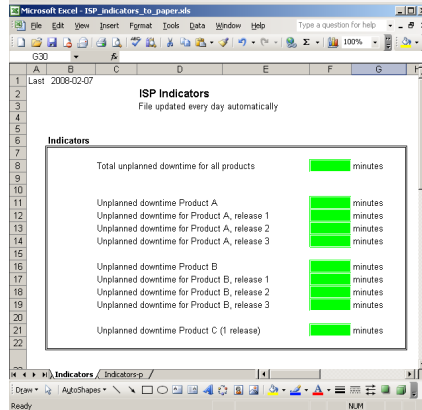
Microsoft Excel - ISP_indicators_to_paper.xls

File Edit View Insert Format Tools Data Window Help

Type a question for help

100%

G30 fx

| | A | B | C | D | E | F | G |
|---|---|---|---|---|---|---|---|
| 1 | Last | 2008-02-07 | | | | | |
| 2 | | | | ISP Indicators | | | |
| 3 | | | | File updated every day automatically | | | |
| 4 | | | | | | | |
| 5 | | | | | | | |
| 6 | Indicators | | | | | | |
| 7 | | | | | | | |
| 8 | | | | Total unplanned downtime for all products | | | minutes |
| 9 | | | | | | | |
| 10 | | | | | | | |
| 11 | | | | Unplanned downtime Product A | | | minutes |
| 12 | | | | Unplanned downtime for Product A, release 1 | | | minutes |
| 13 | | | | Unplanned downtime for Product A, release 2 | | | minutes |
| 14 | | | | Unplanned downtime for Product A, release 3 | | | minutes |
| 15 | | | | | | | |
| 16 | | | | Unplanned downtime Product B | | | minutes |
| 17 | | | | Unplanned downtime for Product B, release 1 | | | minutes |
| 18 | | | | Unplanned downtime for Product B, release 2 | | | minutes |
| 19 | | | | Unplanned downtime for Product B, release 3 | | | minutes |
| 20 | | | | | | | |
| 21 | | | | Unplanned downtime Product C (1 release) | | | minutes |
| 22 | | | | | | | |

Indicators / Indicators-p /

Draw AutoShapes

Ready NUM